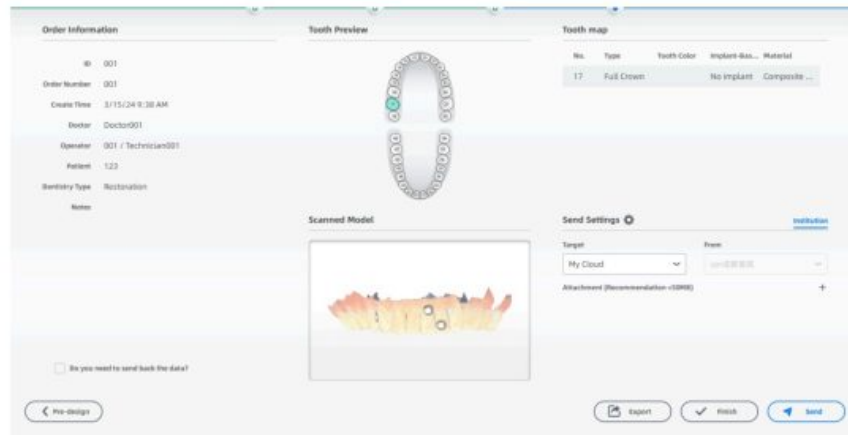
Order Information

ID 001
Order Number 001
Create Time 3/15/24 9:30 AM
Doctor Doctor001
Operator 001 / Technician001
Patient 123
Dentistry Type Restoration
Notes

Do you need to send back the data?

Tooth Preview

Scanned Model

Tooth map

| No. | Type | Tooth Color | Implant-Bas... | Material |
|---|---|---|---|---|
| 17 | Full Crown | | No implant | Composite ... |

Send Settings

Institution

Target
My Cloud

From
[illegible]

Attachment (Recommendation <10MB)

+

Pre-design

Export

Finish

Send